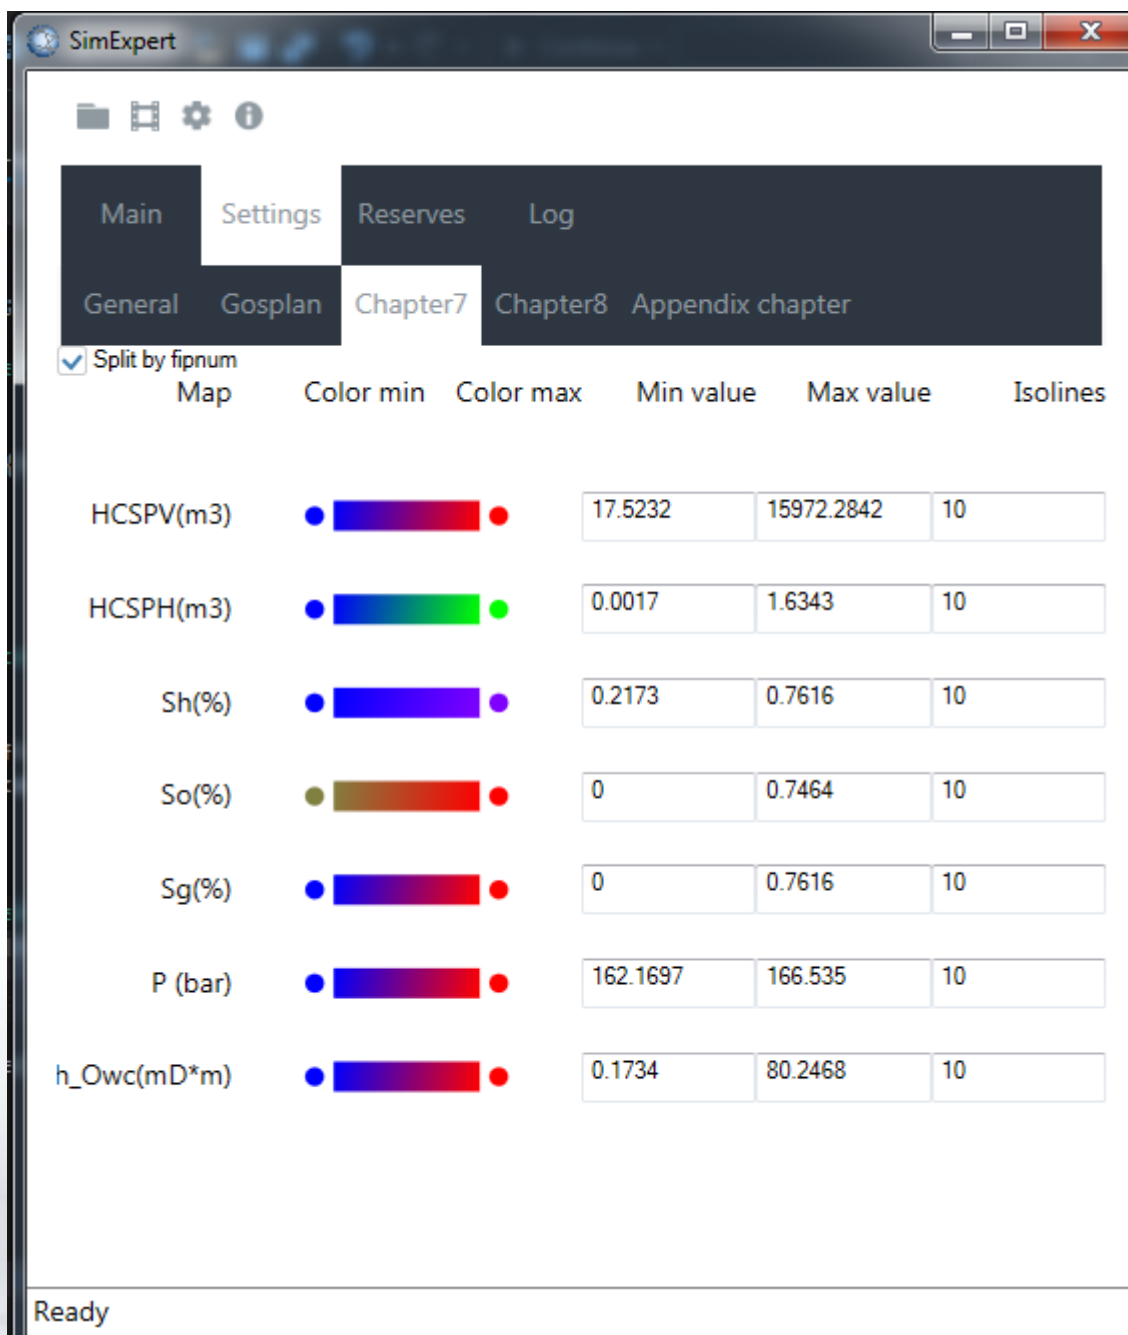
SimExpert

Main Settings Reserves Log

General Gosplan Chapter7 Chapter8 Appendix chapter

Split by fipnum

| Map | Color min | Color max | Min value | Max value | Isolines |
|---|---|---|---|---|---|
| HCSPV(m3) | | | 17.5232 | 15972.2842 | 10 |
| HCSPH(m3) | | | 0.0017 | 1.6343 | 10 |
| Sh(%) | | | 0.2173 | 0.7616 | 10 |
| So(%) | | | 0 | 0.7464 | 10 |
| Sg(%) | | | 0 | 0.7616 | 10 |
| P (bar) | | | 162.1697 | 166.535 | 10 |
| h_Owc(mD*m) | | | 0.1734 | 80.2468 | 10 |

Ready